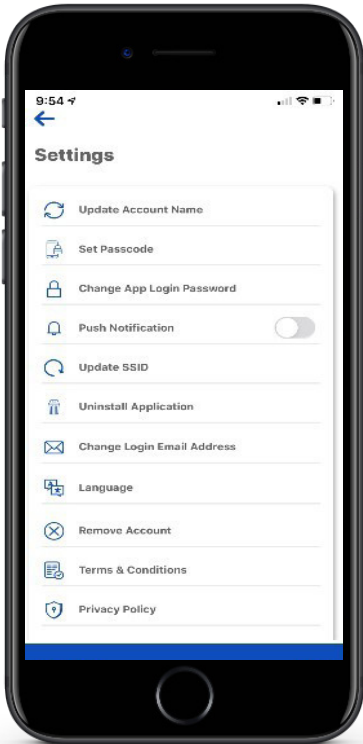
9:54

Settings

Update Account Name

Set Passcode

Change App Login Password

Push Notification

Update SSID

Uninstall Application

Change Login Email Address

Language

Remove Account

Terms & Conditions

Privacy Policy